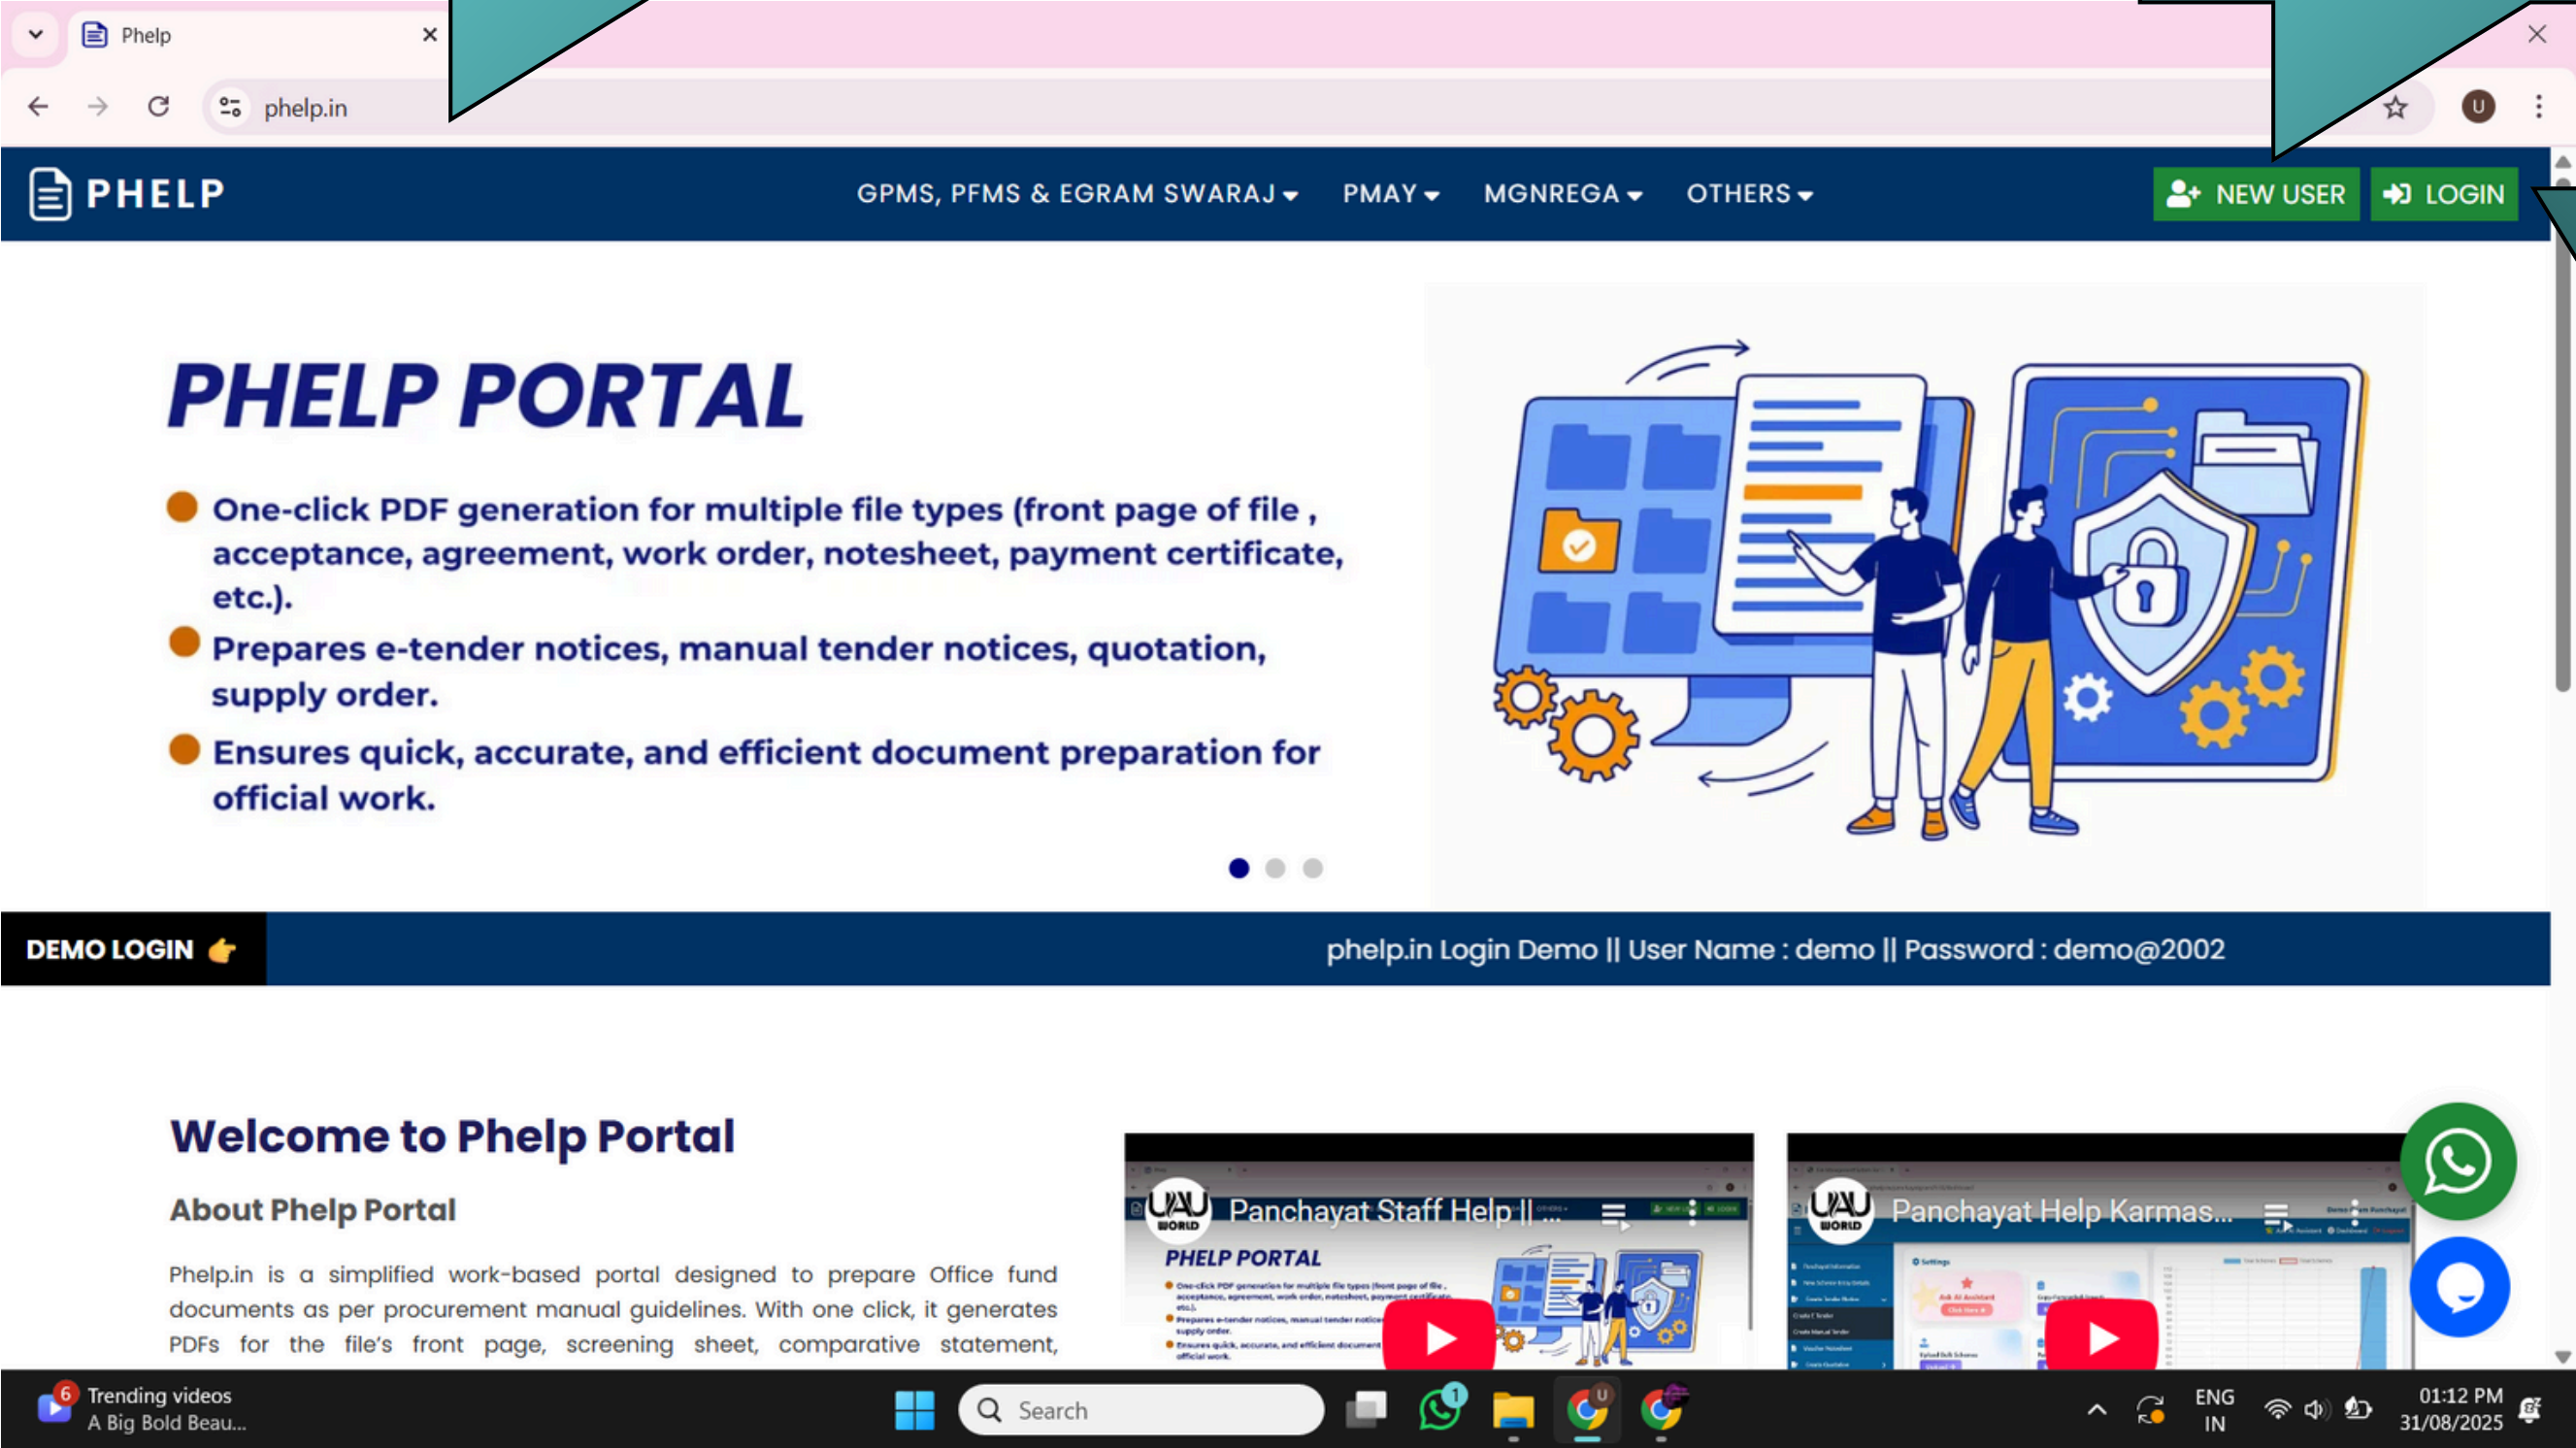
Phelp

phelp.in

PHELP

GPMS, PFMS & EGRAM SWARAJ ▾ PMAY ▾ MGNREGA ▾ OTHERS ▾

NEW USER LOGIN

PHELP PORTAL

One-click PDF generation for multiple file types (front page of file , acceptance, agreement, work order, notesheet, payment certificate, etc.).

Prepares e-tender notices, manual tender notices, quotation, supply order.

Ensures quick, accurate, and efficient document preparation for official work.

DEMO LOGIN

phelp.in Login Demo || User Name : demo || Password : demo@2002

Welcome to Phelp Portal

About Phelp Portal

Phelp.in is a simplified work-based portal designed to prepare Office fund documents as per procurement manual guidelines. With one click, it generates PDFs for the file's front page, screening sheet, comparative statement,

Panchayat Staff Help || ...

PHELP PORTAL

Panchayat Help Karmas...

Trending videos
A Big Bold Beau...

Search

ENG
IN

01:12 PM
31/08/2025